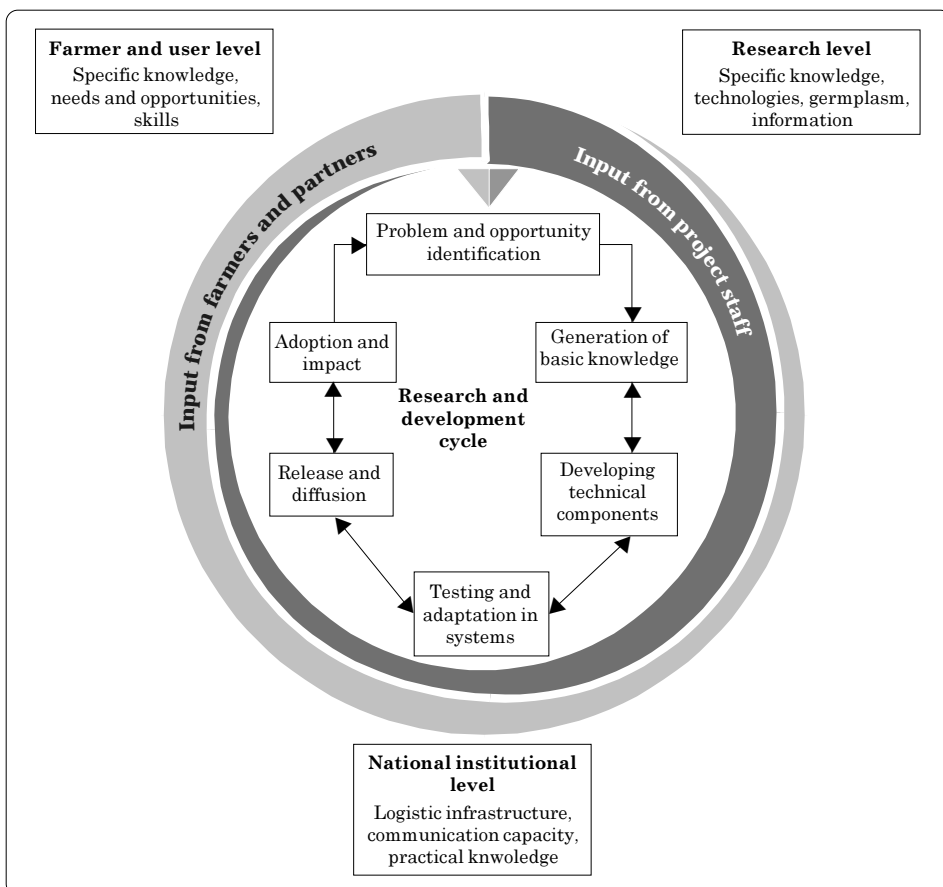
**Farmer and user level**
Specific knowledge, needs and opportunities, skills

**Research level**
Specific knowledge, technologies, germplasm, information

**Input from farmers and partners**

**Input from project staff**

Problem and opportunity identification

Generation of basic knowledge

Developing technical components

Testing and adaptation in systems

Release and diffusion

Adoption and impact

**Research and development cycle**

**National institutional level**
Logistic infrastructure, communication capacity, practical knwoledge